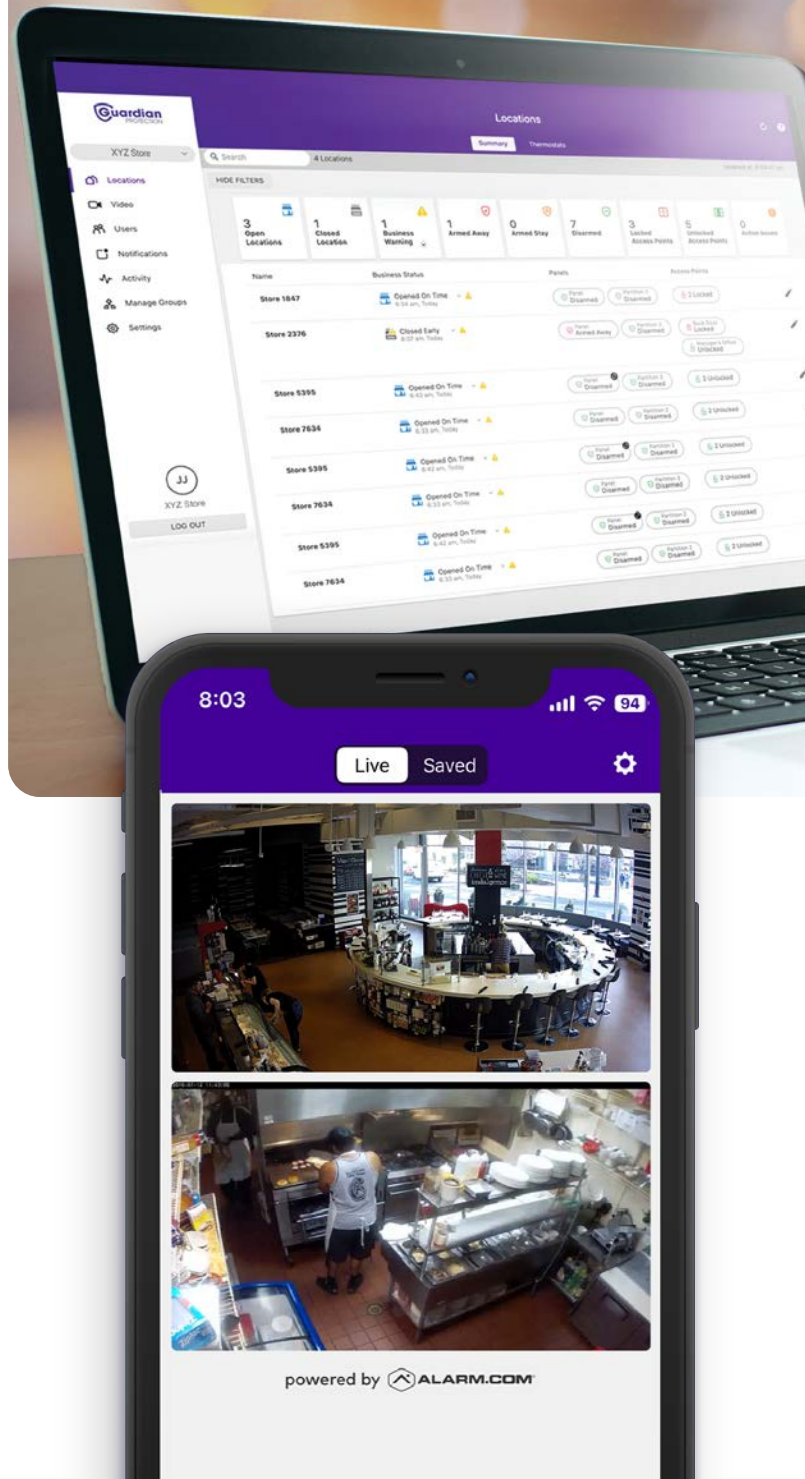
Guardian PROTECTION

Locations

Summary Thermostats

XYZ Store

Search 4 Locations

Locations
Video
Users
Notifications
Activity
Manage Groups
Settings

HIDE FILTERS

3 Open Locations
1 Closed Location
1 Business Warning
1 Armed Away
0 Armed Stay
7 Disarmed
3 Locked Access Points
5 Unlocked Access Points
0 Active Issues

| Name | Business Status | Panels | Access Points |
|---|---|---|---|
| Store 1847 | Opened On Time 8:34 am, Today | Panel Disarmed, Partition 2 Disarmed | 2 Locked |
| Store 2376 | Closed Early 8:07 am, Today | Panel Armed Away, Partition 2 Disarmed | Back Door Locked, Manager's Office Unlocked |
| Store 5395 | Opened On Time 8:42 am, Today | Panel Disarmed, Partition 2 Disarmed | 2 Unlocked |
| Store 7634 | Opened On Time 8:33 am, Today | Panel Disarmed, Partition 2 Disarmed | 2 Unlocked |
| Store 5395 | Opened On Time 8:42 am, Today | Panel Disarmed, Partition 2 Disarmed | 2 Unlocked |
| Store 7634 | Opened On Time 8:33 am, Today | Panel Disarmed, Partition 2 Disarmed | 2 Unlocked |
| Store 5395 | Opened On Time 8:42 am, Today | Panel Disarmed, Partition 2 Disarmed | 2 Unlocked |
| Store 7634 | Opened On Time 8:33 am, Today | Panel Disarmed, Partition 2 Disarmed | 2 Unlocked |

JJ
XYZ Store
LOG OUT

8:03 94

Live Saved

powered by ALARM.COM